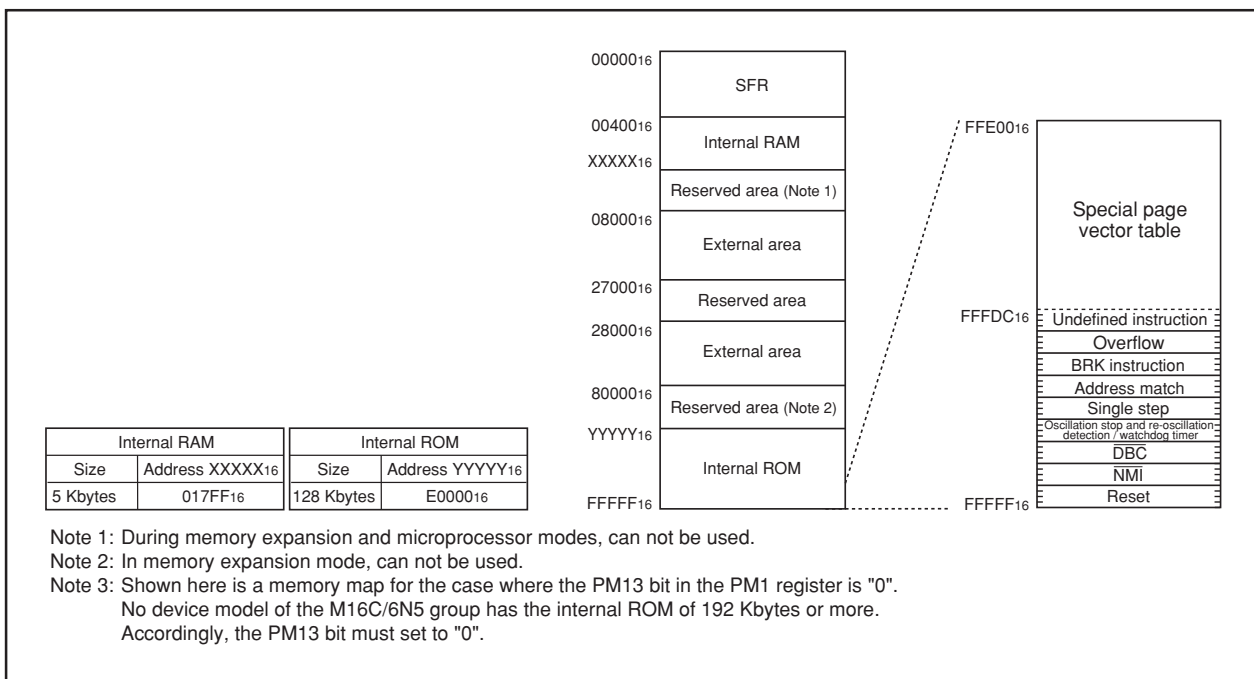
$00000_{16}$
SFR
$00400_{16}$
Internal RAM
$XXXXX_{16}$
Reserved area (Note 1)
$08000_{16}$
External area
$27000_{16}$
Reserved area
$28000_{16}$
External area
$80000_{16}$
Reserved area (Note 2)
$YYYYY_{16}$
Internal ROM
$FFFFF_{16}$

$FFE00_{16}$
Special page vector table
$FFFDC_{16}$
Undefined instruction
Overflow
BRK instruction
Address match
Single step
Oscillation stop and re-oscillation detection / watchdog timer
$\overline{DBC}$
$\overline{NMI}$
Reset
$FFFFF_{16}$

| Internal RAM | |
|---|---|
| Size | Address $XXXXX_{16}$ |
| 5 Kbytes | $017FF_{16}$ |

| Internal ROM | |
|---|---|
| Size | Address $YYYYY_{16}$ |
| 128 Kbytes | $E0000_{16}$ |

Note 1: During memory expansion and microprocessor modes, can not be used.
Note 2: In memory expansion mode, can not be used.
Note 3: Shown here is a memory map for the case where the PM13 bit in the PM1 register is "0". No device model of the M16C/6N5 group has the internal ROM of 192 Kbytes or more. Accordingly, the PM13 bit must set to "0".